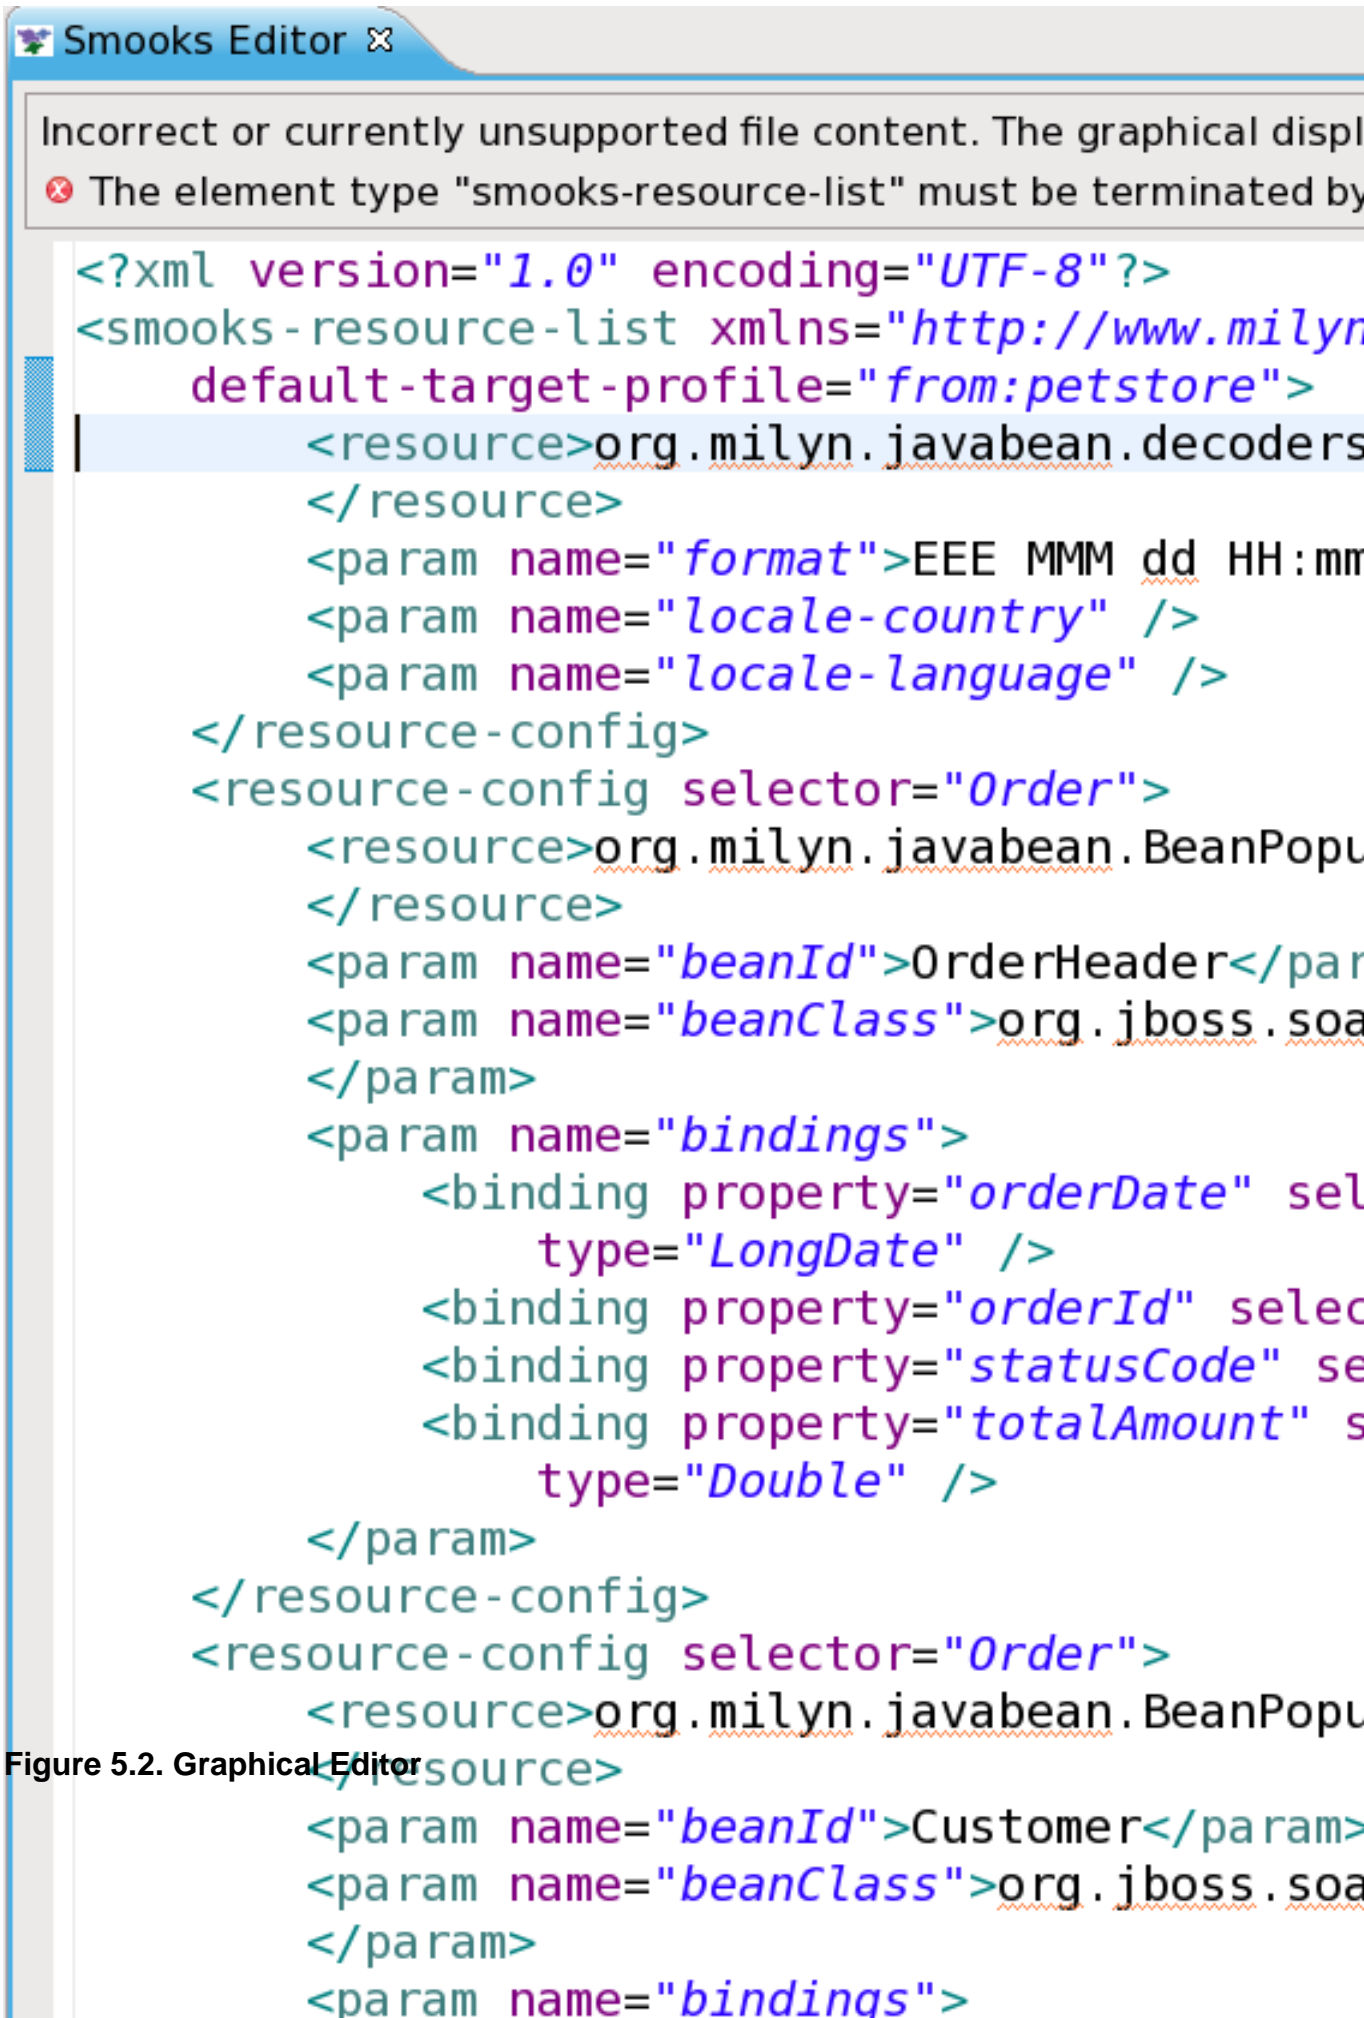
Smooks Editor

Incorrect or currently unsupported file content. The graphical displ
The element type "smooks-resource-list" must be terminated by

<?xml version="1.0" encoding="UTF-8"?>
<smooks-resource-list xmlns="http://www.milyn
default-target-profile="from:petstore">
<resource>org.milyn.javabean.decoders
</resource>
<param name="format">EEE MMM dd HH:mm
<param name="locale-country" />
<param name="locale-language" />
</resource-config>
<resource-config selector="Order">
<resource>org.milyn.javabean.BeanPopu
</resource>
<param name="beanId">OrderHeader</par
<param name="beanClass">org.jboss.soa
</param>
<param name="bindings">
<binding property="orderDate" sel
type="LongDate" />
<binding property="orderId" selec
<binding property="statusCode" se
<binding property="totalAmount" s
type="Double" />
</param>
</resource-config>
<resource-config selector="Order">
<resource>org.milyn.javabean.BeanPopu
Figure 5.2. Graphical Editor
</resource>
<param name="beanId">Customer</param>
<param name="beanClass">org.jboss.soa
</param>
<param name="bindings">